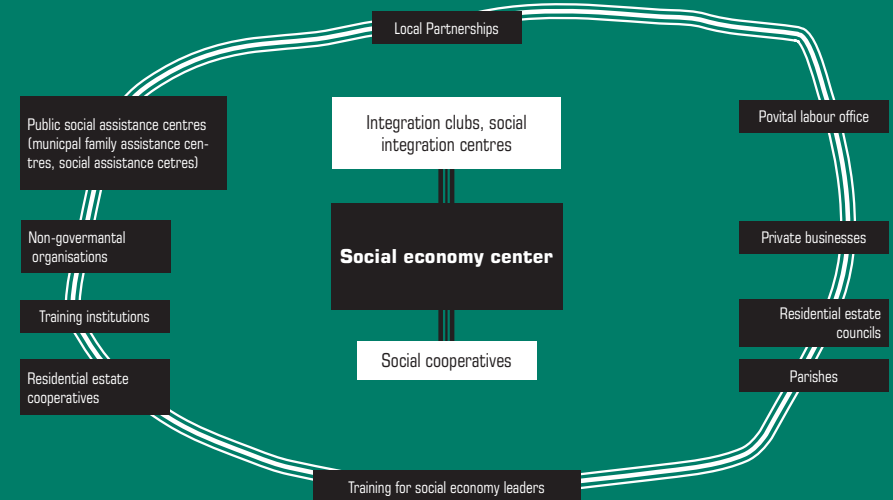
Local Partnerships

Public social assistance centres (municpal family assistance centres, social assistance cetres)

Non-govermantal organisations

Training institutions

Residential estate cooperatives

Integration clubs, social integration centres

Social economy center

Social cooperatives

Povital labour office

Private businesses

Residential estate councils

Parishes

Training for social economy leaders